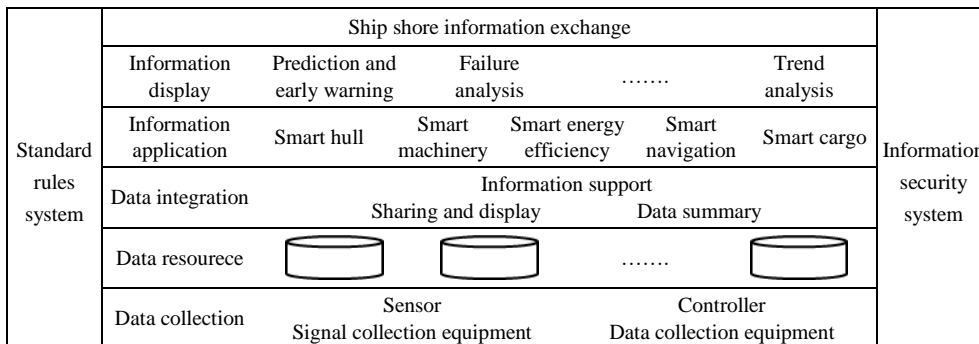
Standard rules system

Ship shore information exchange

| Information display | Prediction and early warning | Failure analysis | ……. | Trend analysis |
|---|---|---|---|---|

| Information application | Smart hull | Smart machinery | Smart energy efficiency | Smart navigation | Smart cargo |
|---|---|---|---|---|---|

| Data integration | Information support Sharing and display Data summary |
|---|---|
| Data resourece | ……. |
| Data collection | Sensor Signal collection equipment Controller Data collection equipment |

Information security system